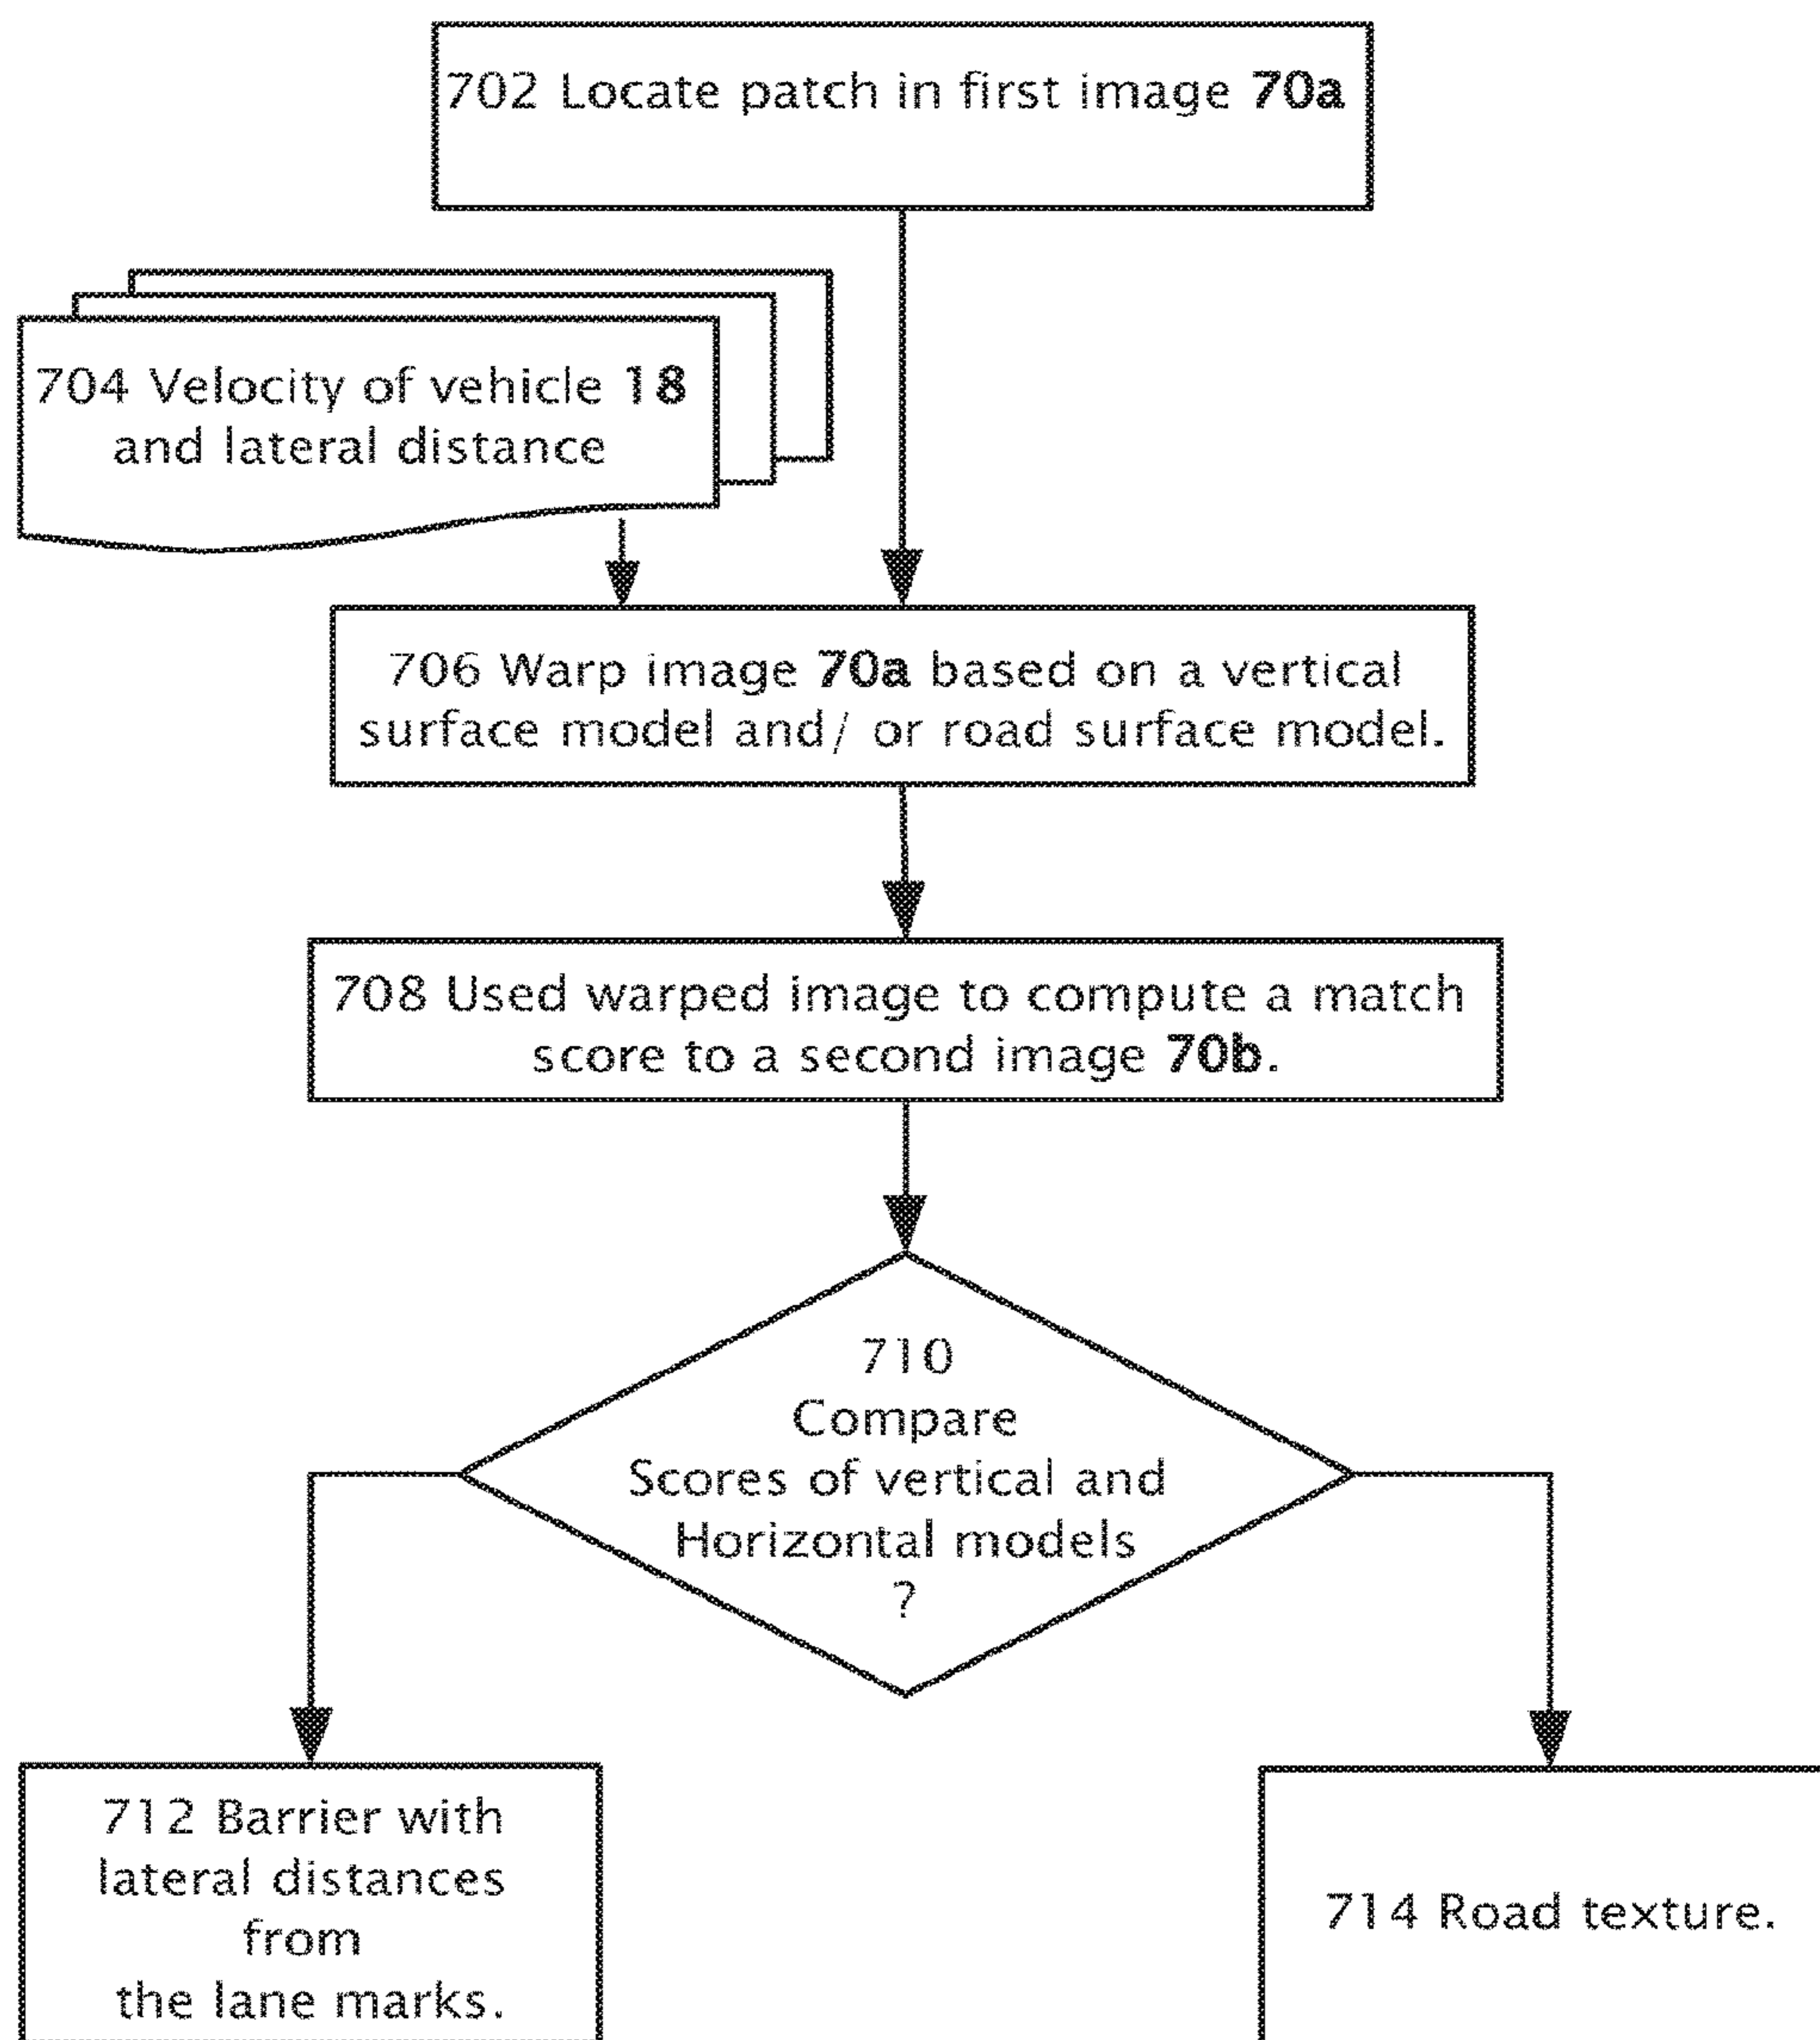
702 Locate patch in first image **70a**

704 Velocity of vehicle **18** and lateral distance

706 Warp image **70a** based on a vertical surface model and/ or road surface model.

708 Used warped image to compute a match score to a second image **70b**.

710
Compare
Scores of vertical and
Horizontal models
?

712 Barrier with lateral distances from the lane marks.

714 Road texture.